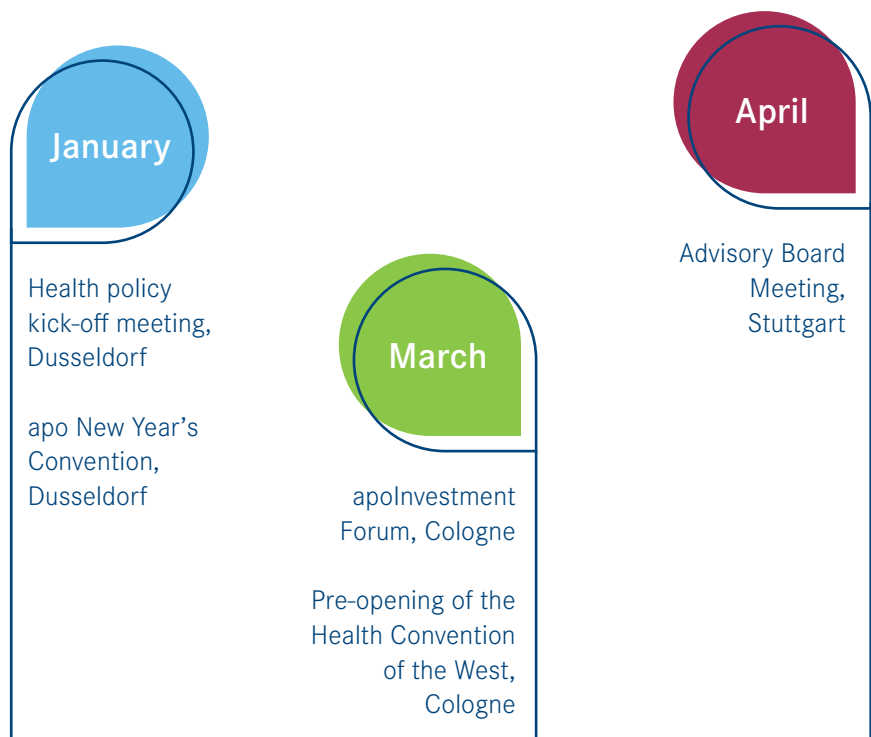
January

Health policy kick-off meeting, Dusseldorf

apo New Year’s Convention, Dusseldorf

March

apoInvestment Forum, Cologne

Pre-opening of the Health Convention of the West, Cologne

April

Advisory Board Meeting, Stuttgart